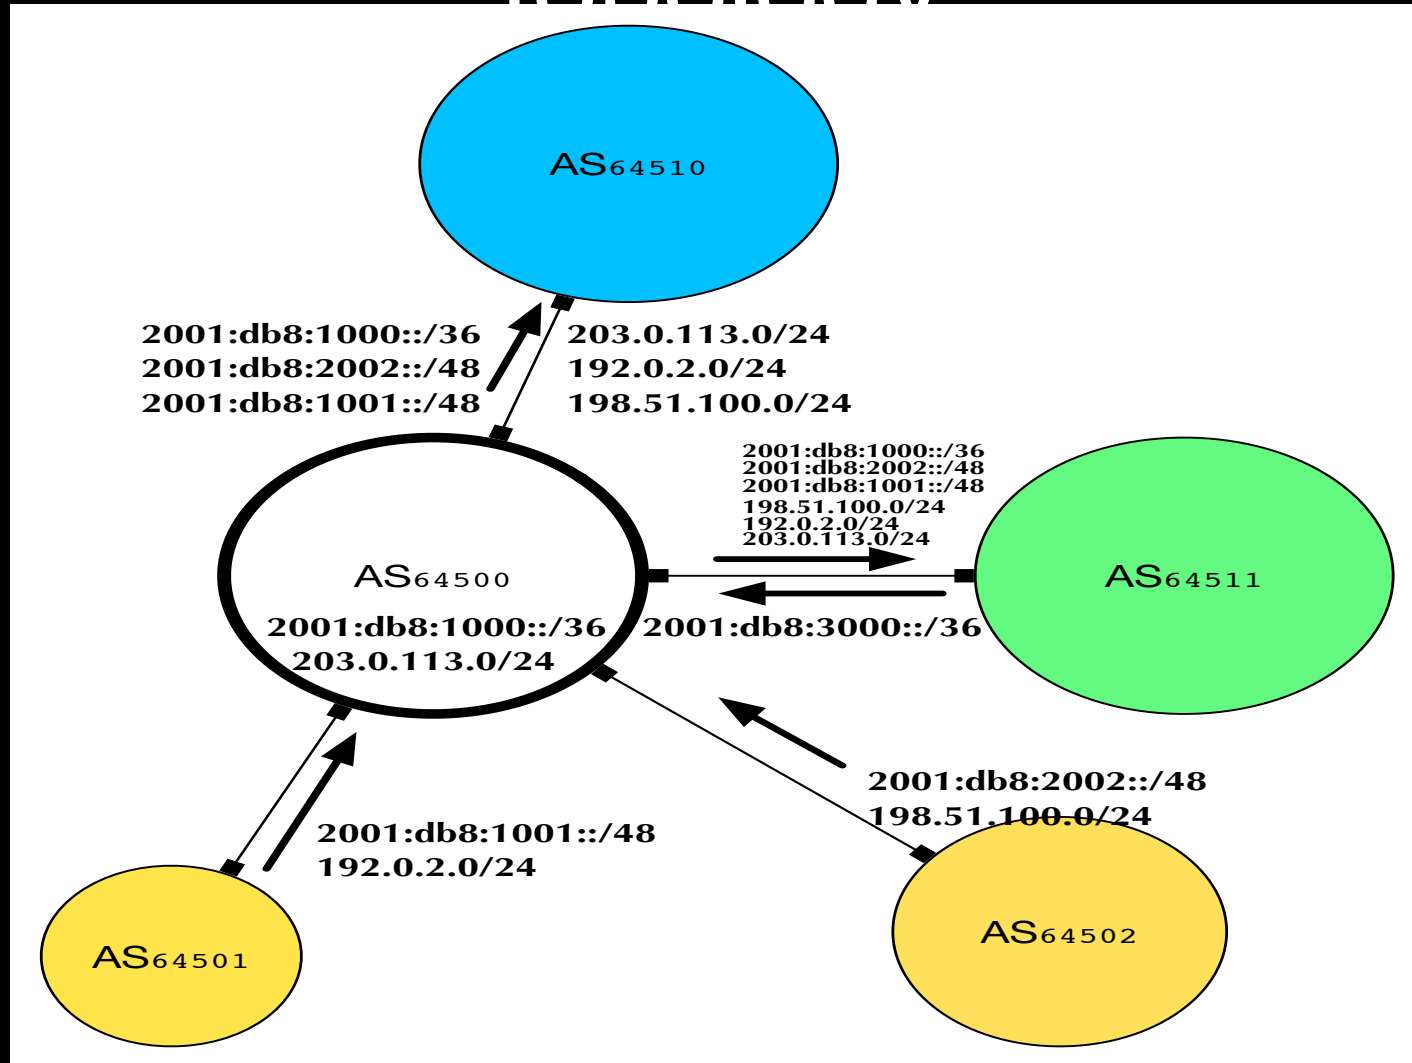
AS64510

2001:db8:1000::/36
2001:db8:2002::/48
2001:db8:1001::/48

203.0.113.0/24
192.0.2.0/24
198.51.100.0/24

2001:db8:1000::/36
2001:db8:2002::/48
2001:db8:1001::/48
198.51.100.0/24
192.0.2.0/24
203.0.113.0/24

AS64500
2001:db8:1000::/36
203.0.113.0/24

2001:db8:3000::/36

AS64511

2001:db8:2002::/48
198.51.100.0/24

2001:db8:1001::/48
192.0.2.0/24

AS64501

AS64502